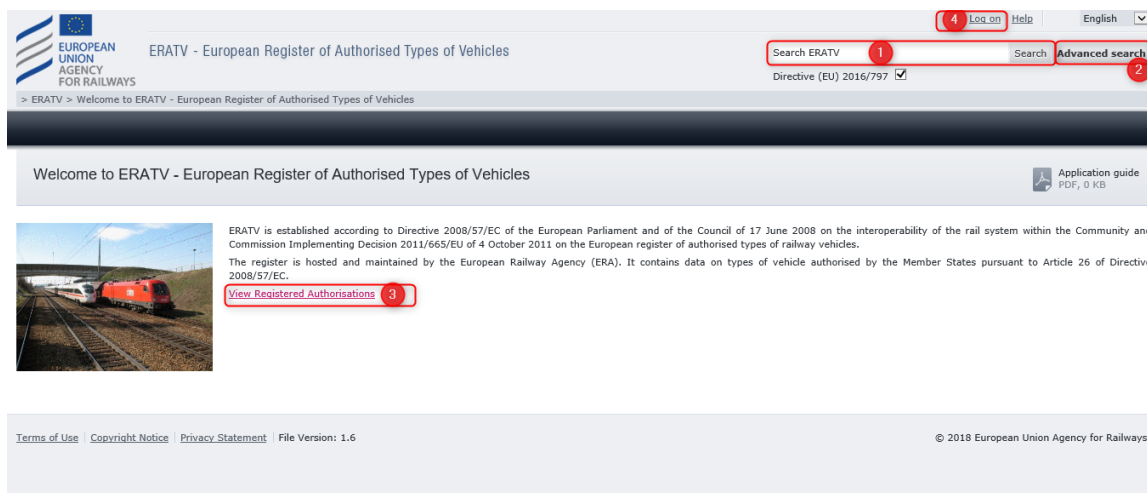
4 Log on | Help English

EUROPEAN UNION AGENCY FOR RAILWAYS

ERATV - European Register of Authorised Types of Vehicles

Search ERATV 1 Search Advanced search 2

Directive (EU) 2016/797 ☑

> ERATV > Welcome to ERATV - European Register of Authorised Types of Vehicles

Welcome to ERATV - European Register of Authorised Types of Vehicles

Application guide
PDF, 0 KB

ERATV is established according to Directive 2008/57/EC of the European Parliament and of the Council of 17 June 2008 on the interoperability of the rail system within the Community and Commission Implementing Decision 2011/665/EU of 4 October 2011 on the European register of authorised types of railway vehicles.

The register is hosted and maintained by the European Railway Agency (ERA). It contains data on types of vehicle authorised by the Member States pursuant to Article 26 of Directive 2008/57/EC.

View Registered Authorisations 3

Terms of Use | Copyright Notice | Privacy Statement | File Version: 1.6

© 2018 European Union Agency for Railways